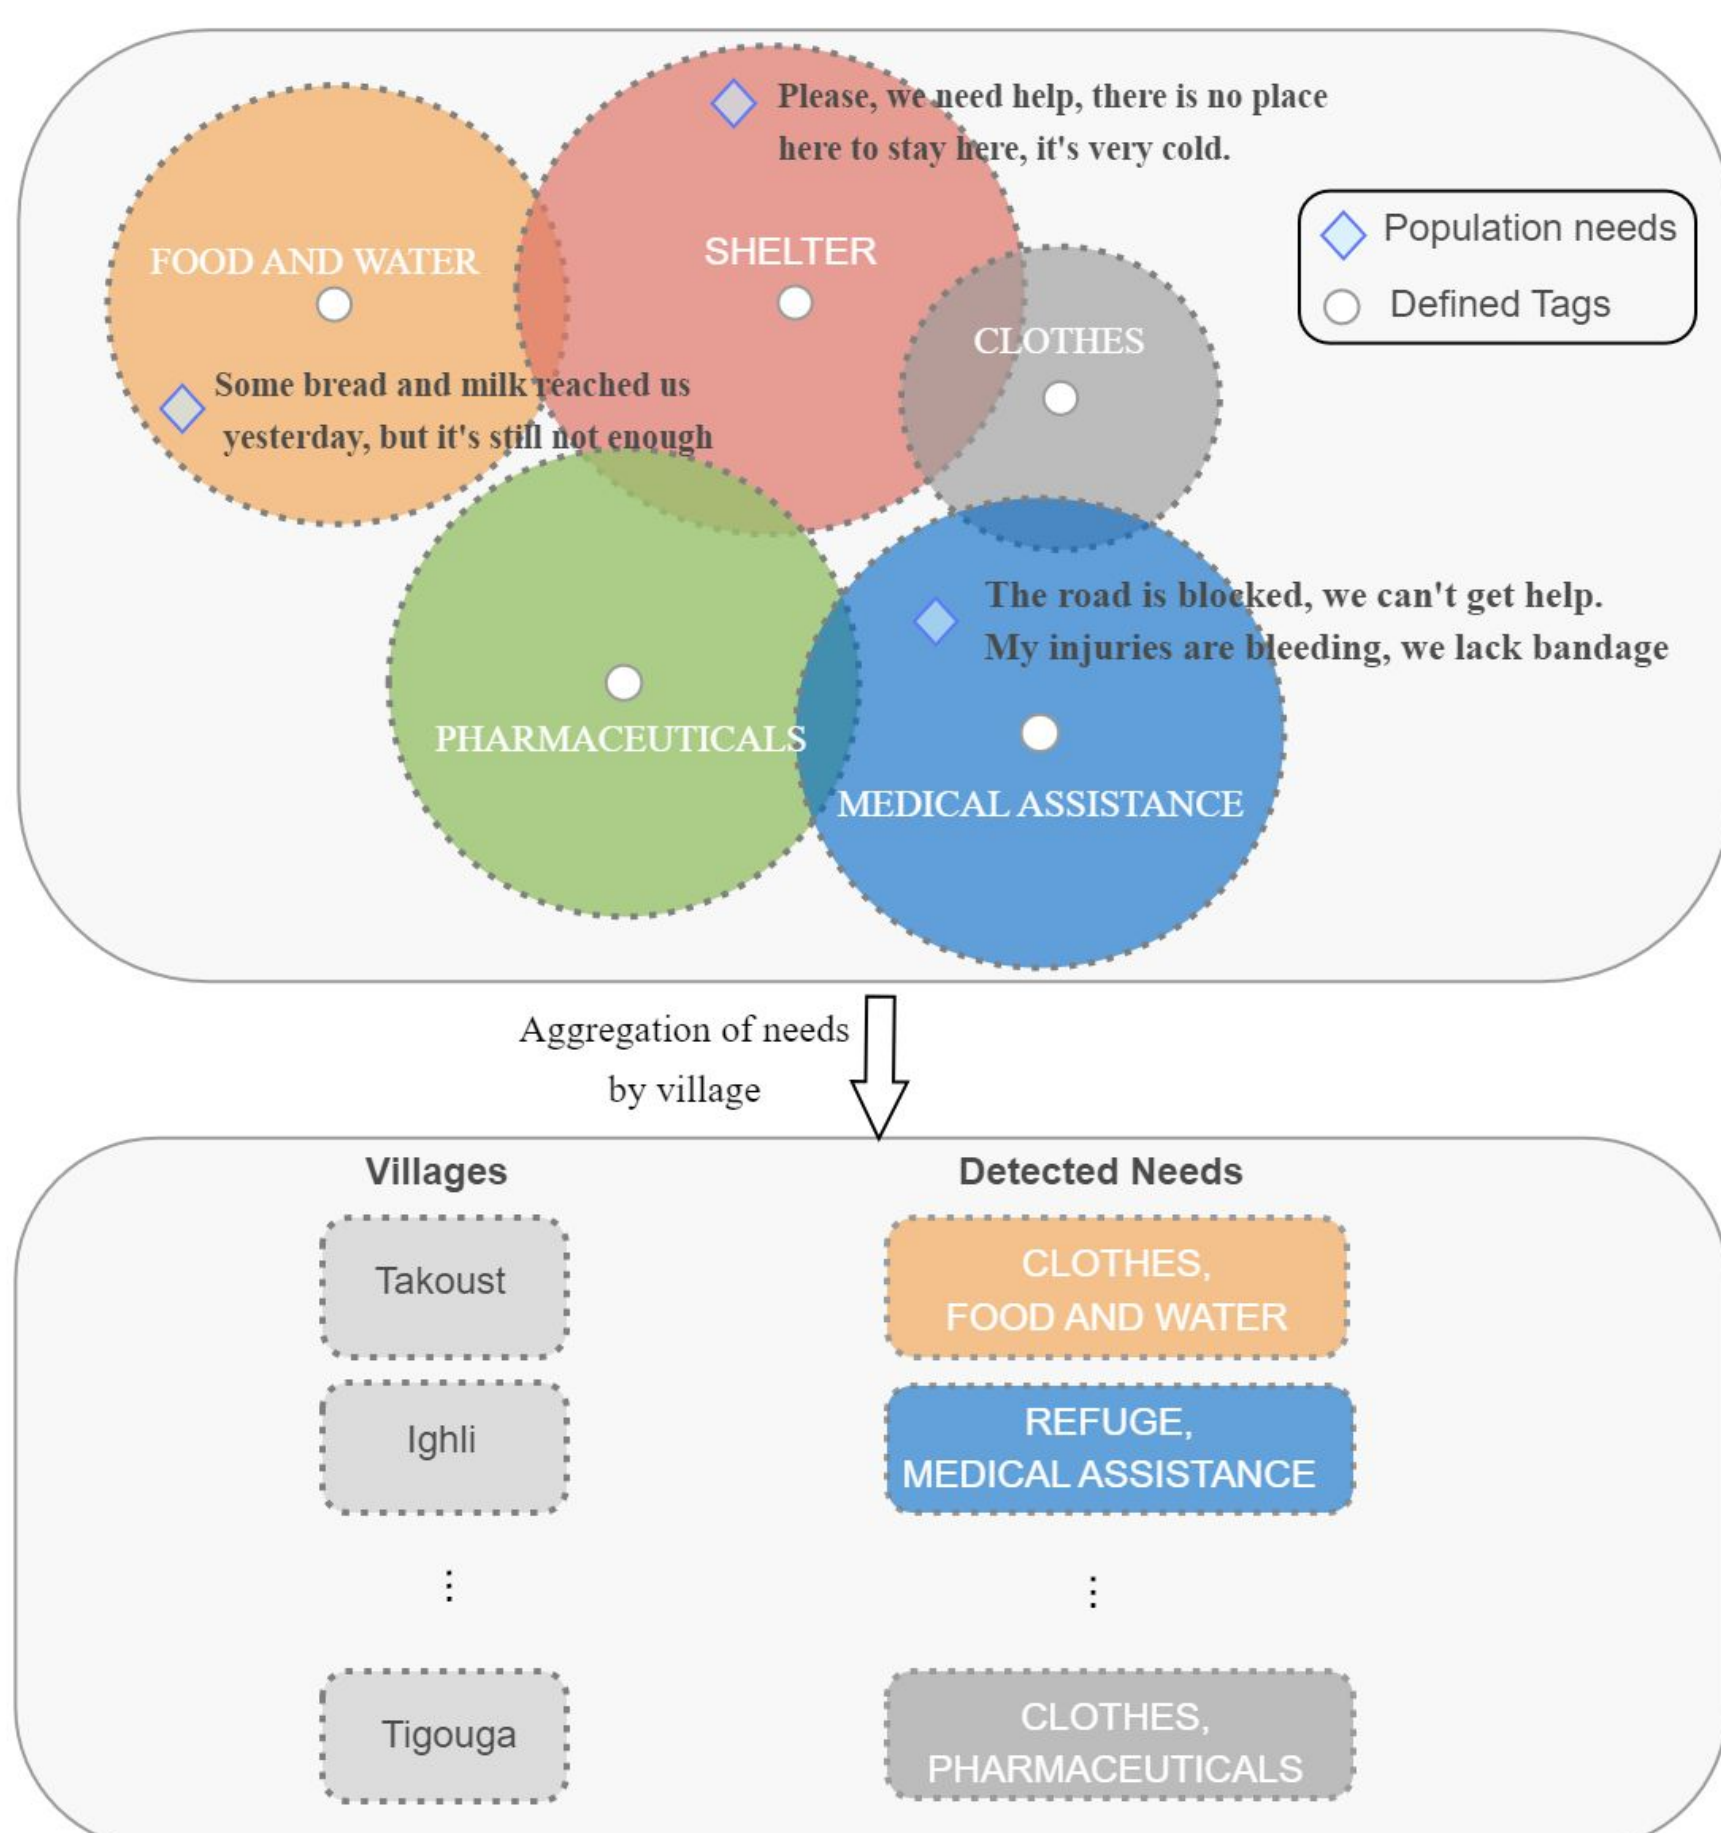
Please, we need help, there is no place here to stay here, it's very cold.

Population needs

Defined Tags

FOOD AND WATER

SHELTER

CLOTHES

Some bread and milk reached us yesterday, but it's still not enough

The road is blocked, we can't get help. My injuries are bleeding, we lack bandage

PHARMACEUTICALS

MEDICAL ASSISTANCE

Aggregation of needs by village

Villages

Detected Needs

Takoust

CLOTHES, FOOD AND WATER

Ighli

REFUGE, MEDICAL ASSISTANCE

⋮

⋮

Tigouga

CLOTHES, PHARMACEUTICALS